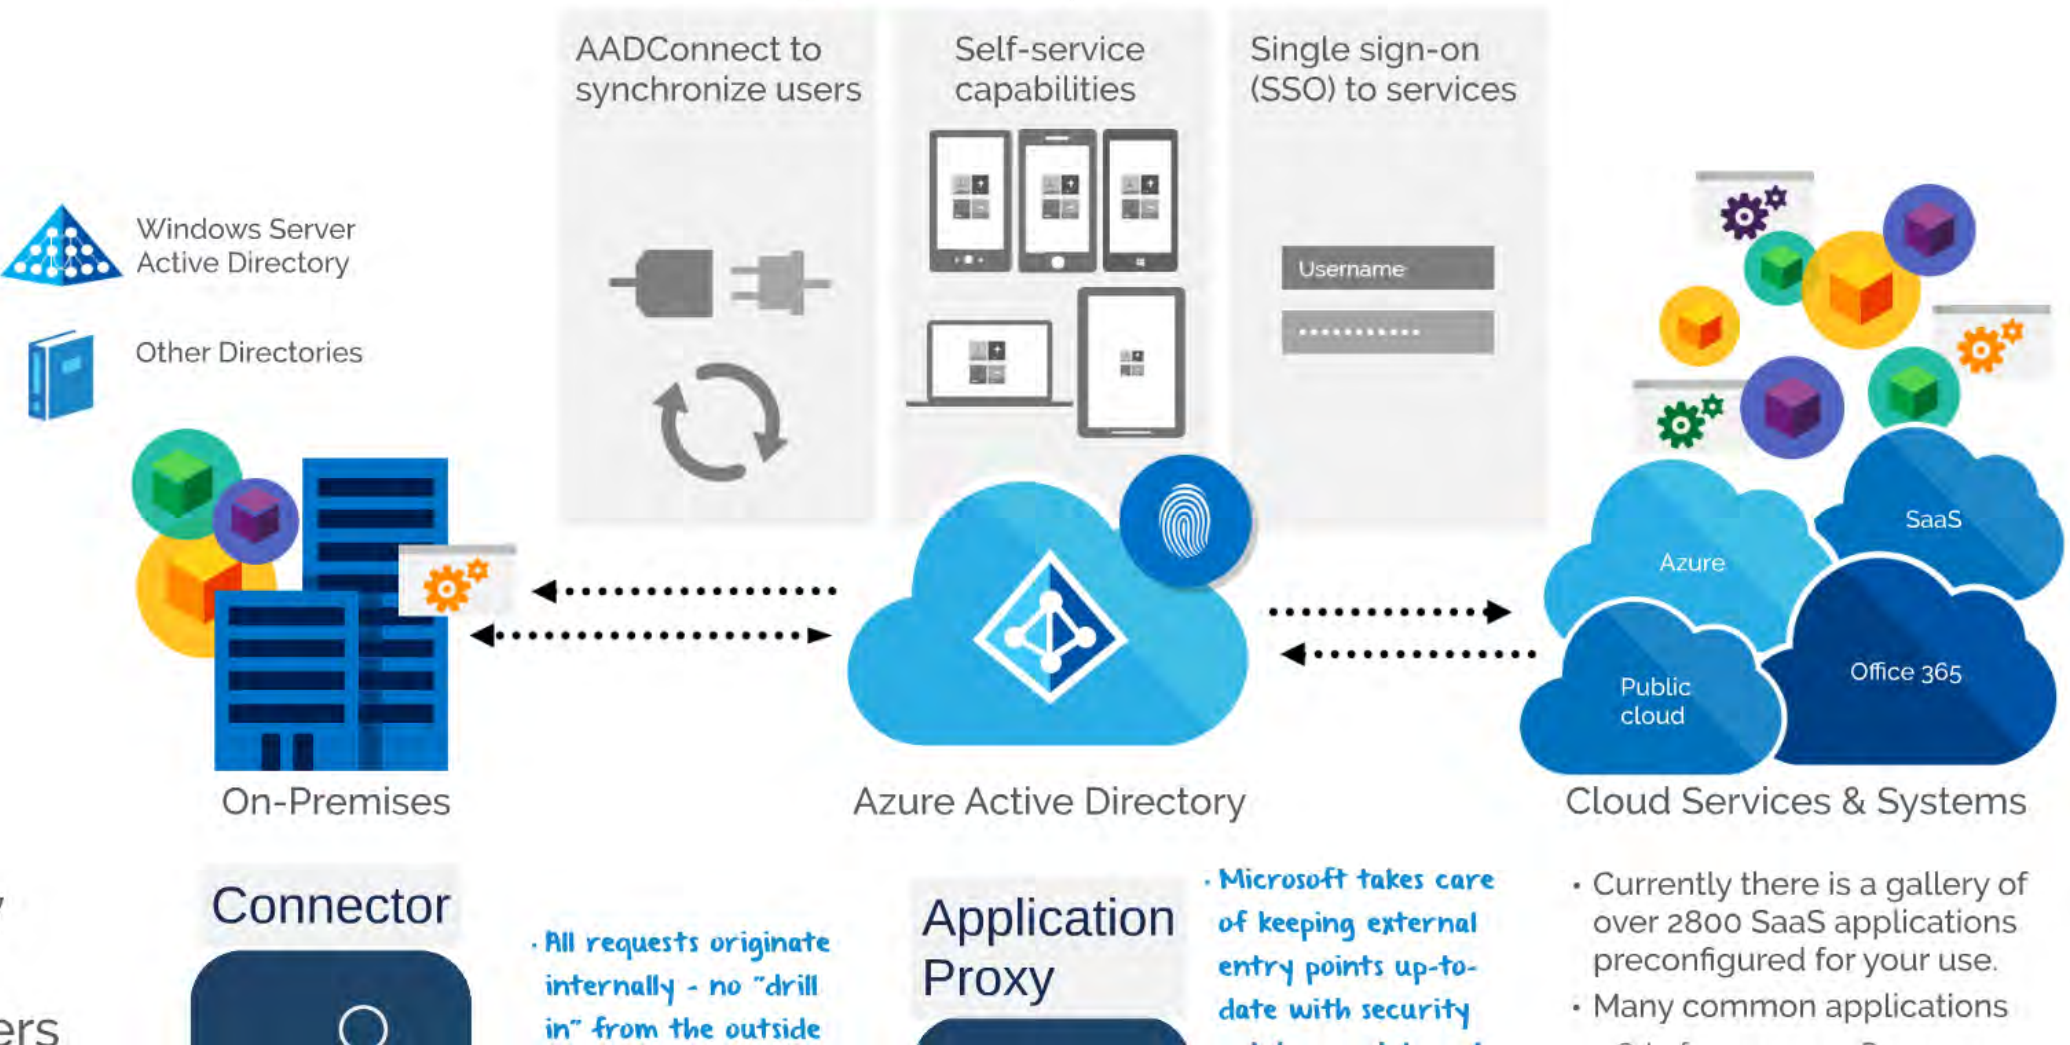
AADConnect to synchronize users

Self-service capabilities

Single sign-on (SSO) to services

Windows Server Active Directory

Other Directories

Username

••••••••••••

Azure

SaaS

Public cloud

Office 365

On-Premises

Azure Active Directory

Cloud Services & Systems

ers

Connector

· All requests originate internally - no "drill in" from the outside

Application Proxy

· Microsoft takes care of keeping external entry points up-to-date with security

• Currently there is a gallery of over 2800 SaaS applications preconfigured for your use.

• Many common applications